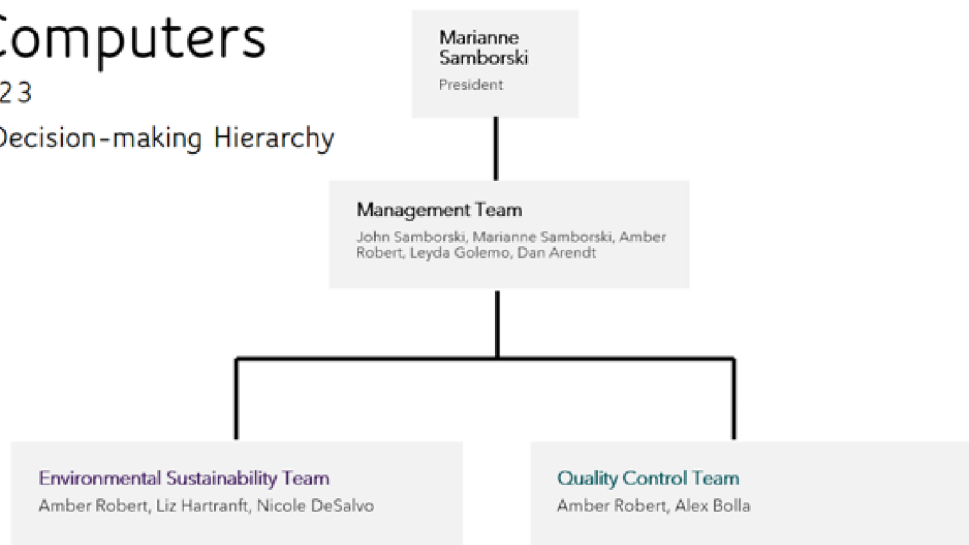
Computers
23
Decision-making Hierarchy

Marianne Samborski
President

Management Team
John Samborski, Marianne Samborski, Amber Robert, Leyda Golemo, Dan Arendt

Environmental Sustainability Team
Amber Robert, Liz Hartranft, Nicole DeSalvo

Quality Control Team
Amber Robert, Alex Bolla